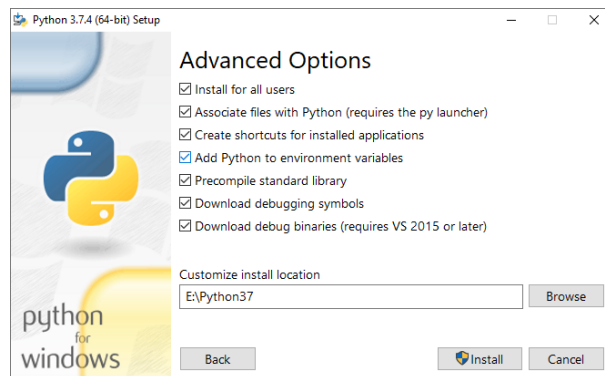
Python 3.7.4 (64-bit) Setup

Advanced Options

Install for all users
Associate files with Python (requires the py launcher)
Create shortcuts for installed applications
Add Python to environment variables
Precompile standard library
Download debugging symbols
Download debug binaries (requires VS 2015 or later)

Customize install location
E:\Python37
Browse

python for windows

Back
Install
Cancel